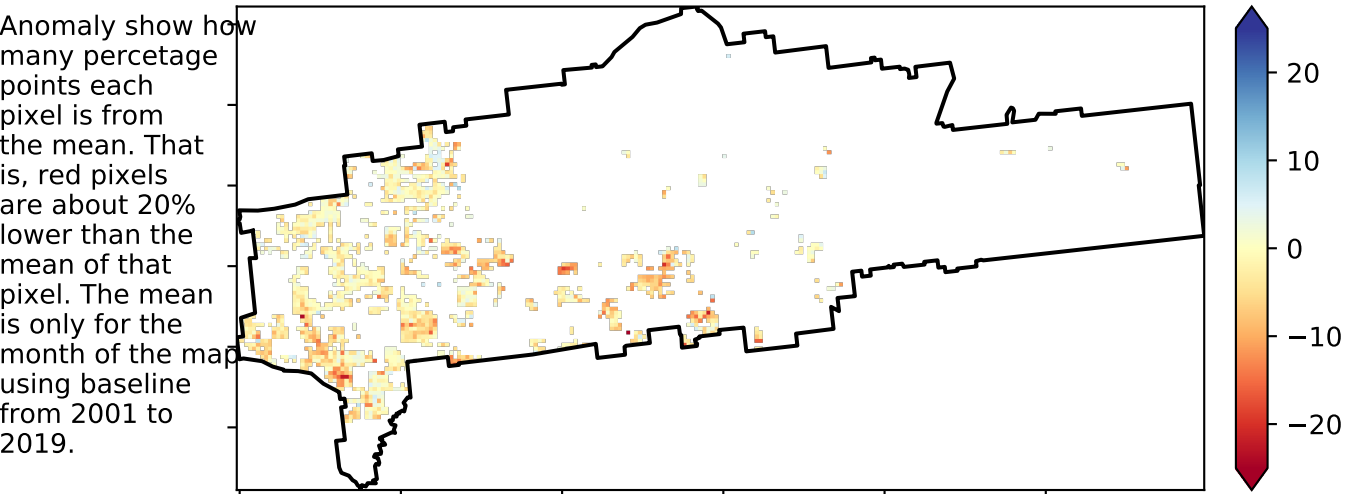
Anomaly show how many percetage points each pixel is from the mean. That is, red pixels are about 20% lower than the mean of that pixel. The mean is only for the month of the map using baseline from 2001 to 2019.

20
10
0
−10
−20